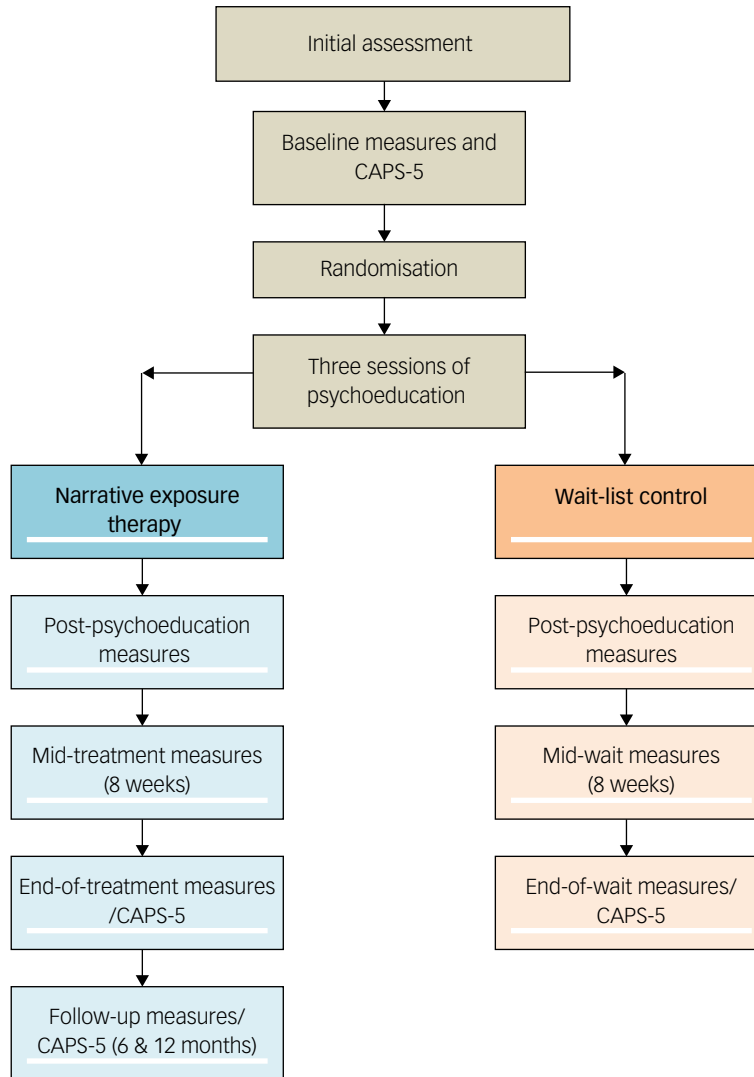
Initial assessment

Baseline measures and CAPS-5

Randomisation

Three sessions of psychoeducation

Narrative exposure therapy

Post-psychoeducation measures

Mid-treatment measures (8 weeks)

End-of-treatment measures /CAPS-5

Follow-up measures/ CAPS-5 (6 & 12 months)

Wait-list control

Post-psychoeducation measures

Mid-wait measures (8 weeks)

End-of-wait measures/ CAPS-5